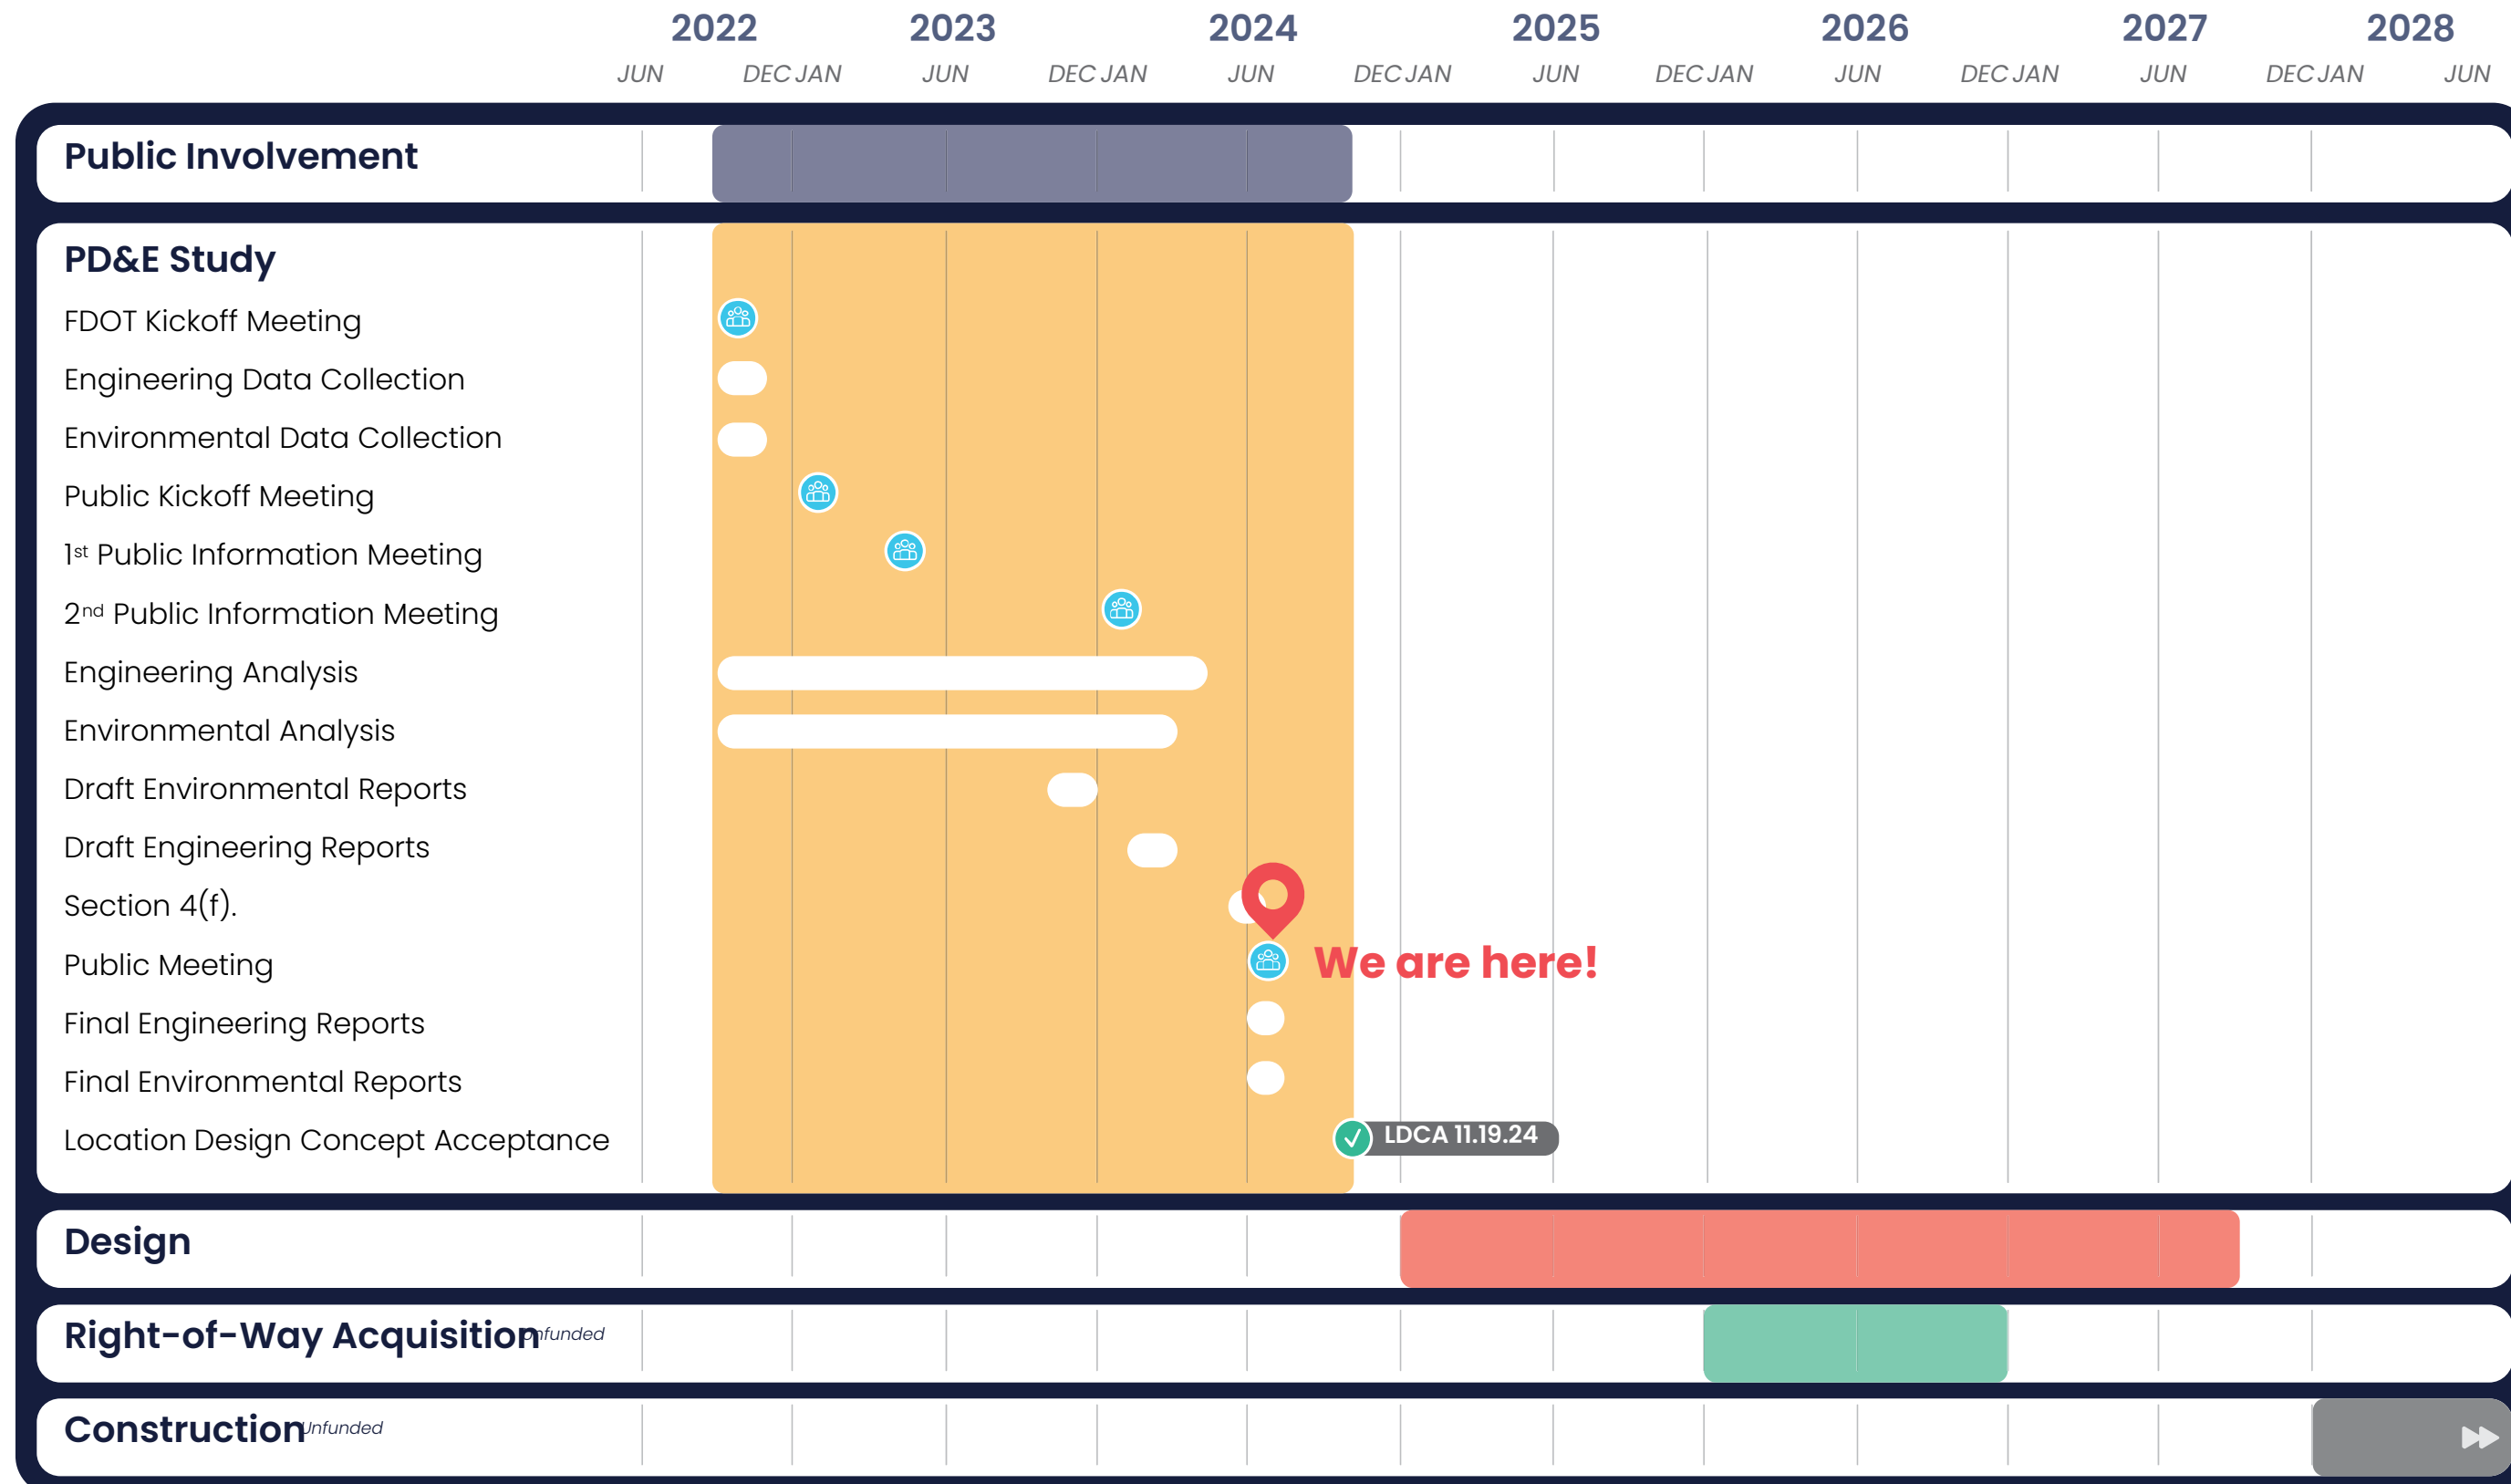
2022 2023 2024 2025 2026 2027 2028

JUN DEC JAN JUN DEC JAN JUN DEC JAN JUN DEC JAN JUN DEC JAN JUN DEC JAN JUN

Public Involvement

PD&E Study

FDOT Kickoff Meeting

Engineering Data Collection

Environmental Data Collection

Public Kickoff Meeting

1st Public Information Meeting

2nd Public Information Meeting

Engineering Analysis

Environmental Analysis

Draft Environmental Reports

Draft Engineering Reports

Section 4(f).

Public Meeting

We are here!

Final Engineering Reports

Final Environmental Reports

Location Design Concept Acceptance

LDCA 11.19.24

Design

Right-of-Way Acquisition Unfunded

Construction Unfunded